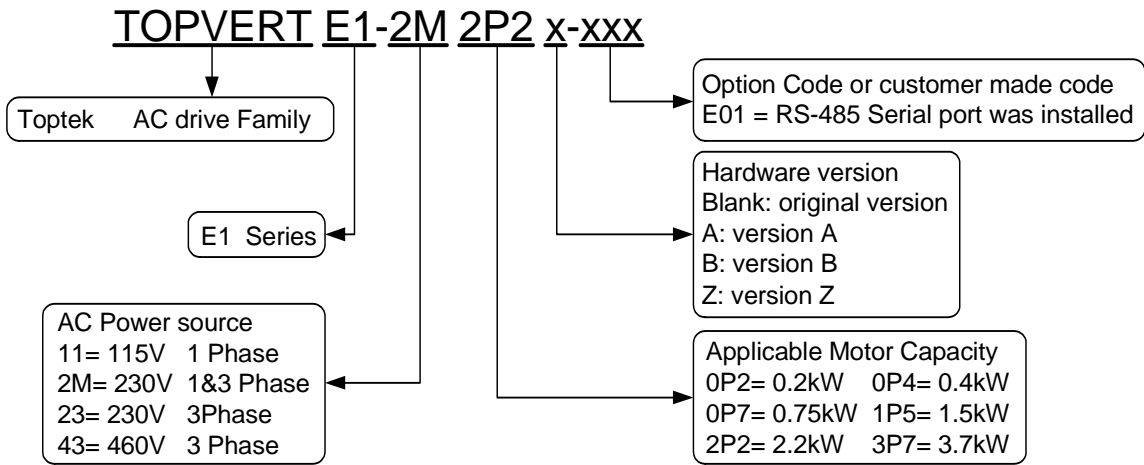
TOPVERT E1-2M 2P2 x-xxx

Toptek AC drive Family

E1 Series

AC Power source
11= 115V 1 Phase
2M= 230V 1&3 Phase
23= 230V 3Phase
43= 460V 3 Phase

Option Code or customer made code
E01 = RS-485 Serial port was installed

Hardware version
Blank: original version
A: version A
B: version B
Z: version Z

Applicable Motor Capacity
0P2= 0.2kW 0P4= 0.4kW
0P7= 0.75kW 1P5= 1.5kW
2P2= 2.2kW 3P7= 3.7kW